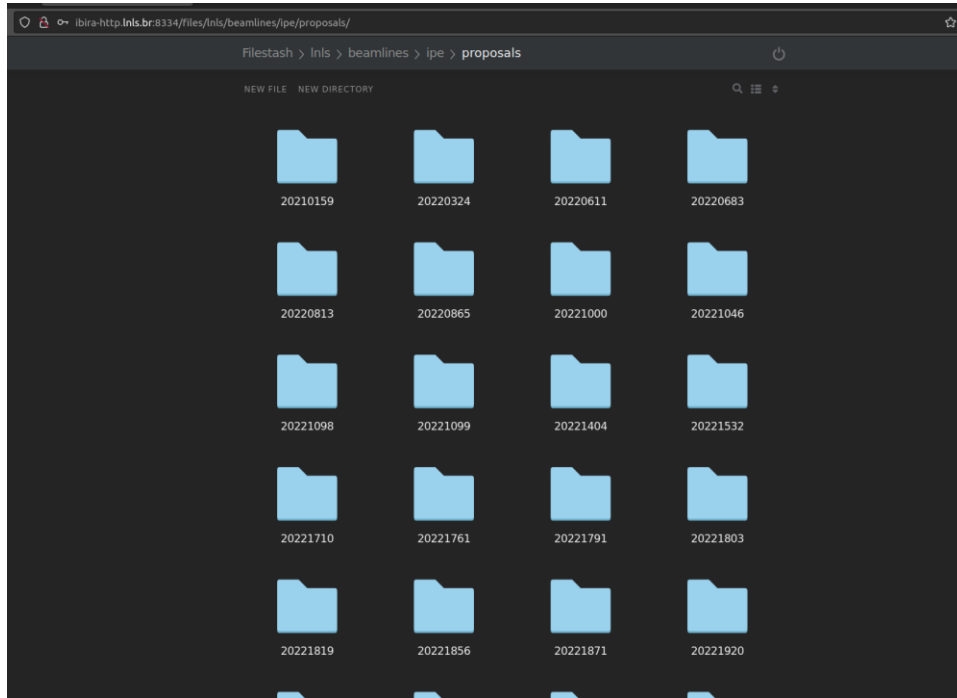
ibira-http.lnls.br:8334/files/lnls/beamlines/ipe/proposals/

Filestash › lnls › beamlines › ipe › proposals

NEW FILE NEW DIRECTORY

20210159
20220324
20220611
20220683
20220813
20220865
20221000
20221046
20221098
20221099
20221404
20221532
20221710
20221761
20221791
20221803
20221819
20221856
20221871
20221920